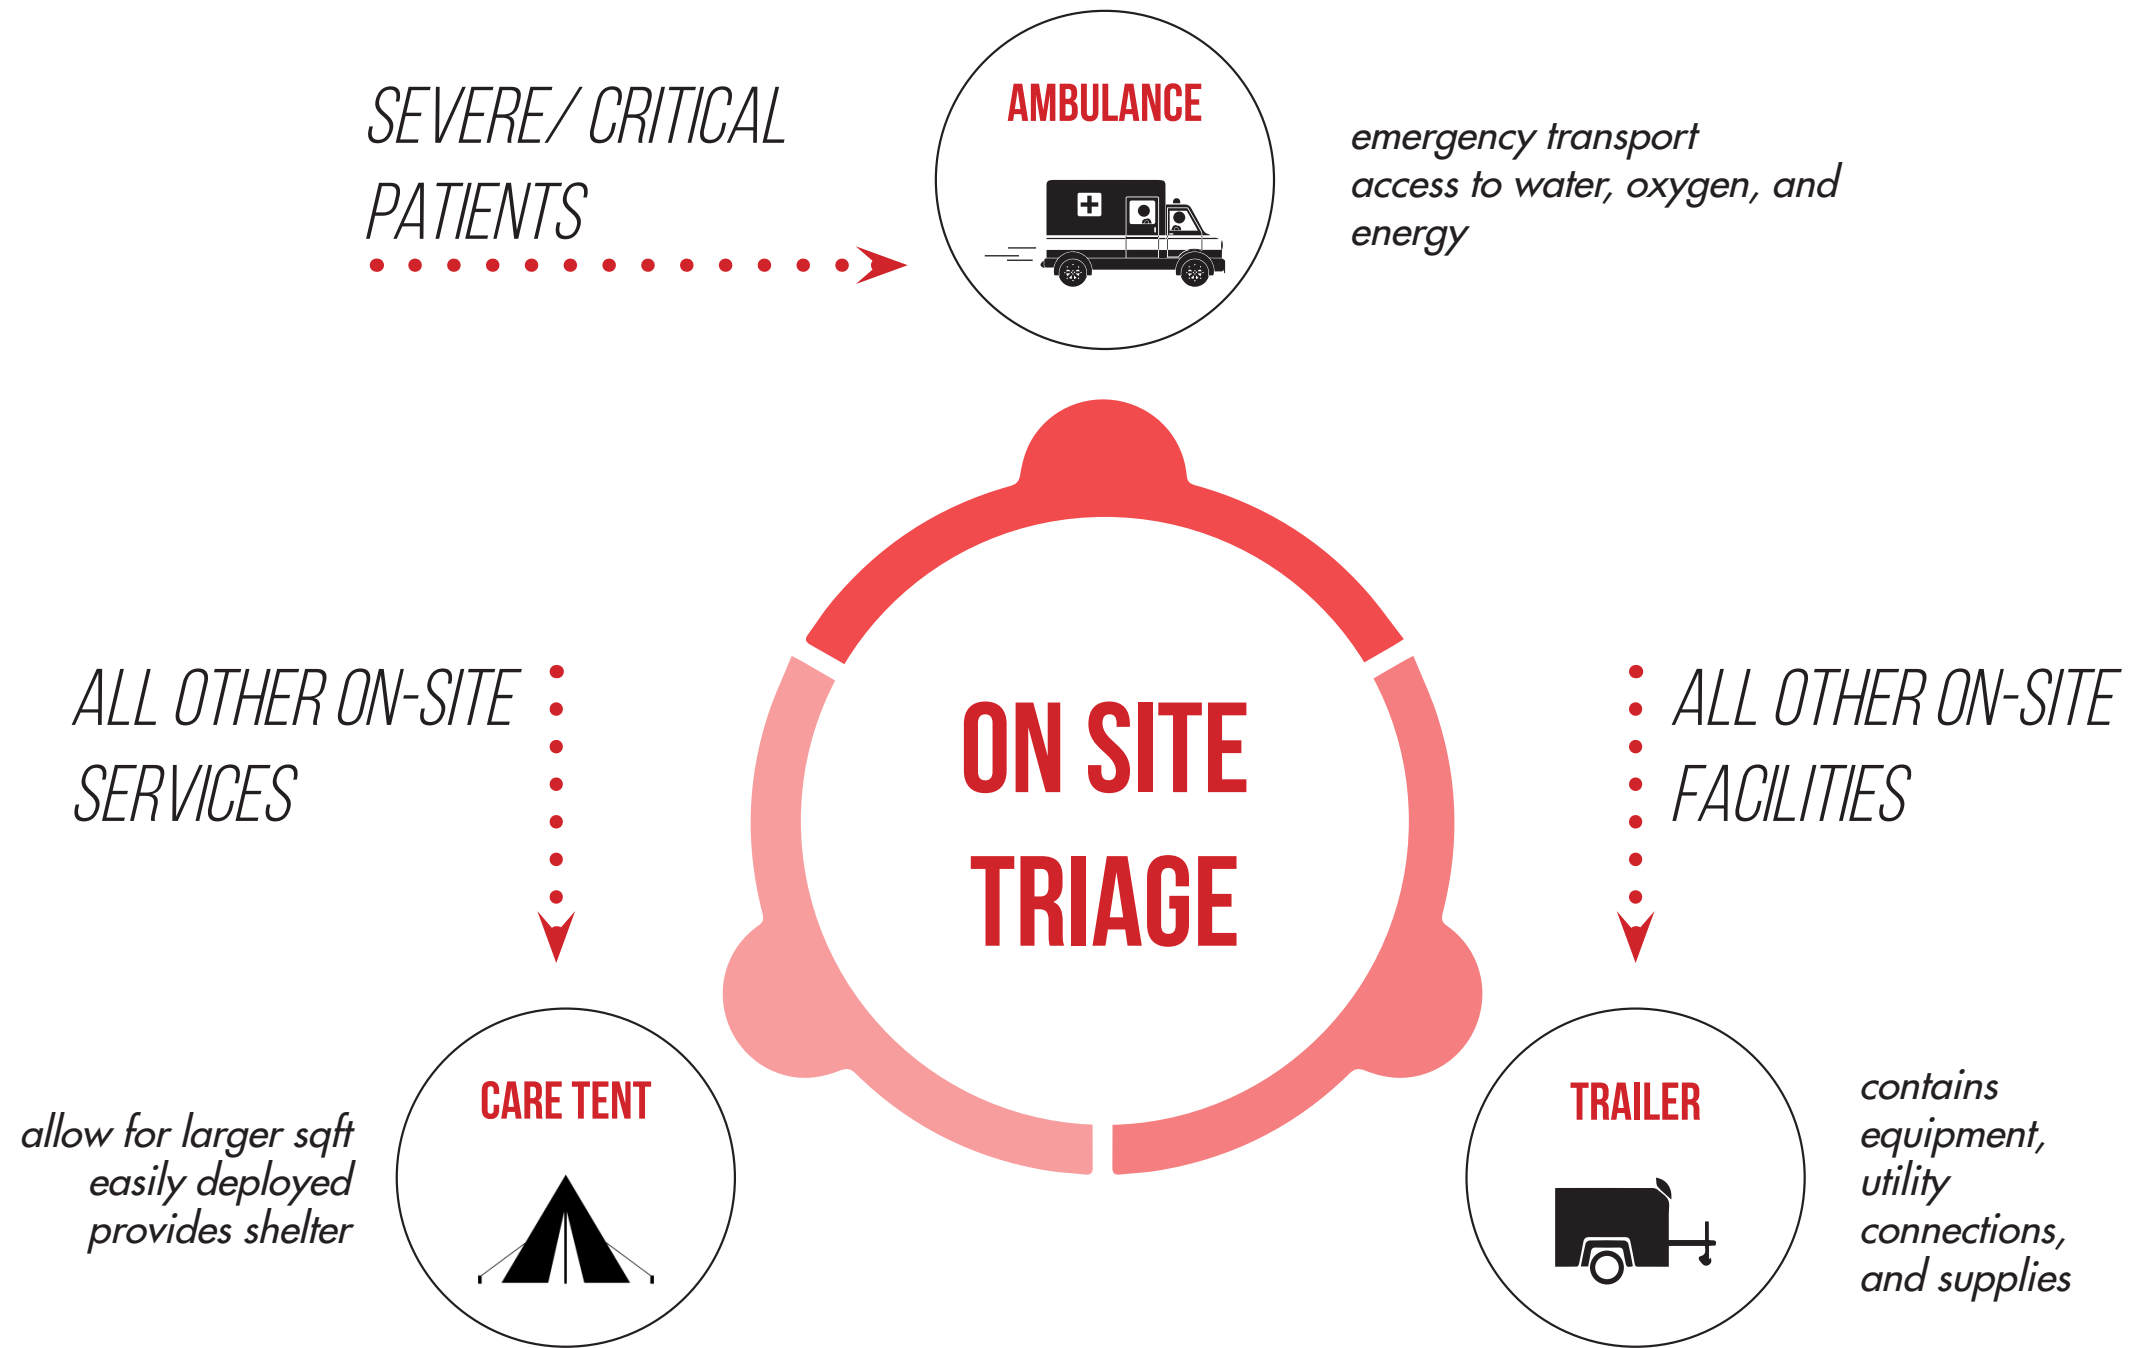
SEVERE/ CRITICAL PATIENTS

AMBULANCE

emergency transport
access to water, oxygen, and energy

ALL OTHER ON-SITE SERVICES

ON SITE TRIAGE

ALL OTHER ON-SITE FACILITIES

allow for larger sqft
easily deployed
provides shelter

CARE TENT

TRAILER

contains equipment, utility connections, and supplies